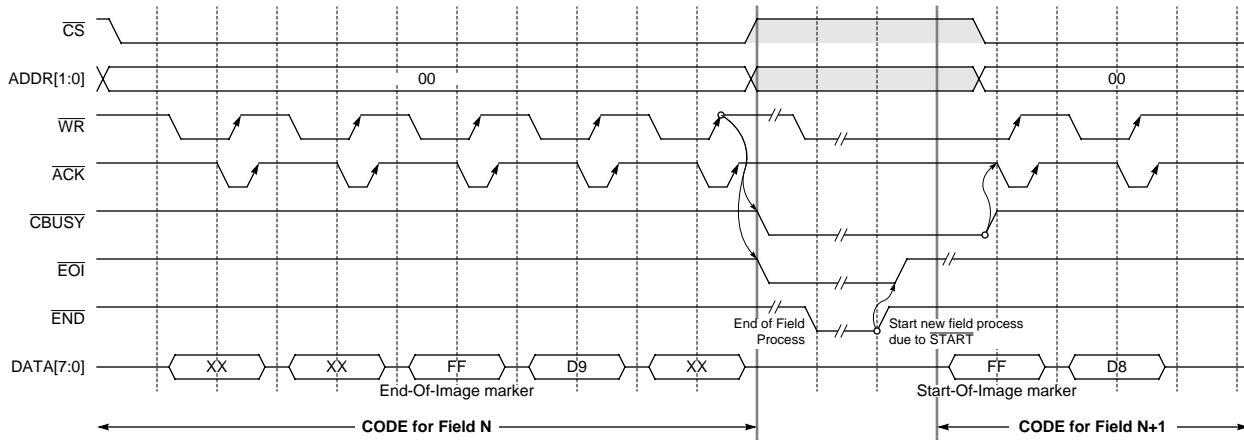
$\overline{CS}$

ADDR[1:0]

00

00

$\overline{WR}$

$\overline{ACK}$

$\overline{CBUSY}$

$\overline{EOI}$

$\overline{END}$

End of Field Process

Start new field process due to START

DATA[7:0]

XX

XX

FF

D9

XX

FF

D8

End-Of-Image marker

Start-Of-Image marker

CODE for Field N

CODE for Field N+1